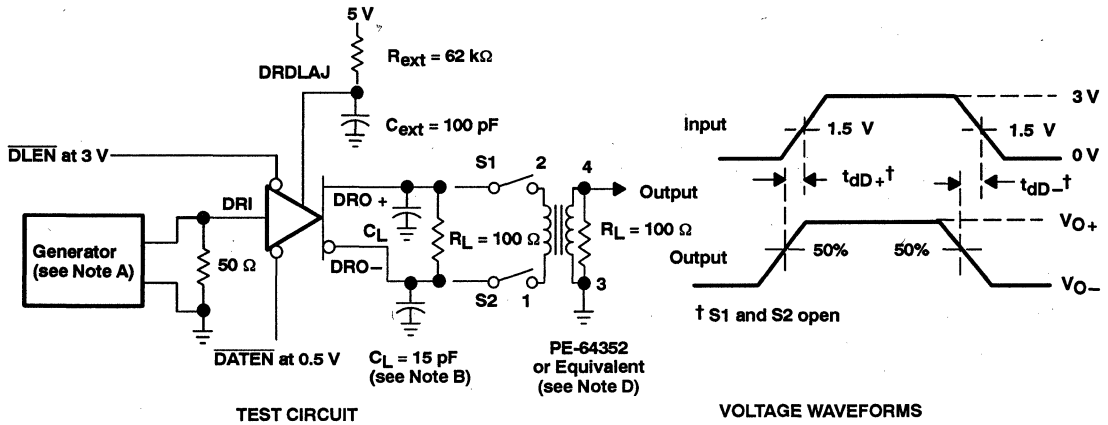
5 V

$R_{ext}$ = 62 kΩ

DRDLAJ

$C_{ext}$ = 100 pF

$\overline{\text{DLEN}}$ at 3 V

S1 2

4

Output

DRI

DRO +

$C_L$

$R_L$ = 100 Ω

$R_L$ = 100 Ω

Generator (see Note A)

50 Ω

DRO−

S2 1

3

$\overline{\text{DATEN}}$ at 0.5 V

$C_L$ = 15 pF (see Note B)

PE-64352 or Equivalent (see Note D)

TEST CIRCUIT

3 V

Input

1.5 V

1.5 V

0 V

$t_{dD+}$†

$t_{dD-}$†

$V_{O+}$

Output

50%

50%

$V_{O-}$

† S1 and S2 open

VOLTAGE WAVEFORMS